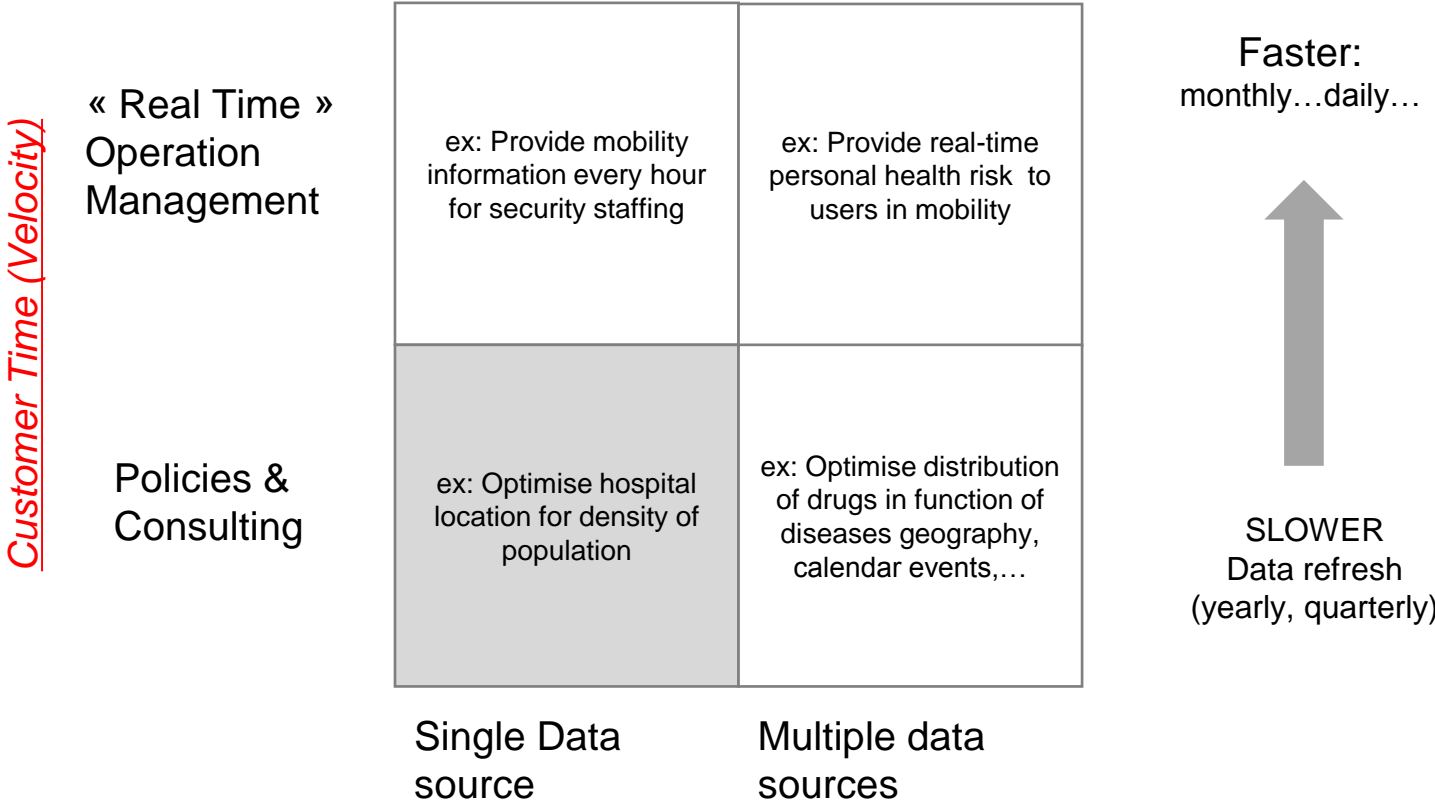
Customer Time (Velocity)

« Real Time » Operation Management

ex: Provide mobility information every hour for security staffing

ex: Provide real-time personal health risk to users in mobility

Faster: monthly…daily…

Policies & Consulting

ex: Optimise hospital location for density of population

ex: Optimise distribution of drugs in function of diseases geography, calendar events,…

SLOWER Data refresh (yearly, quarterly)

Single Data source

Multiple data sources